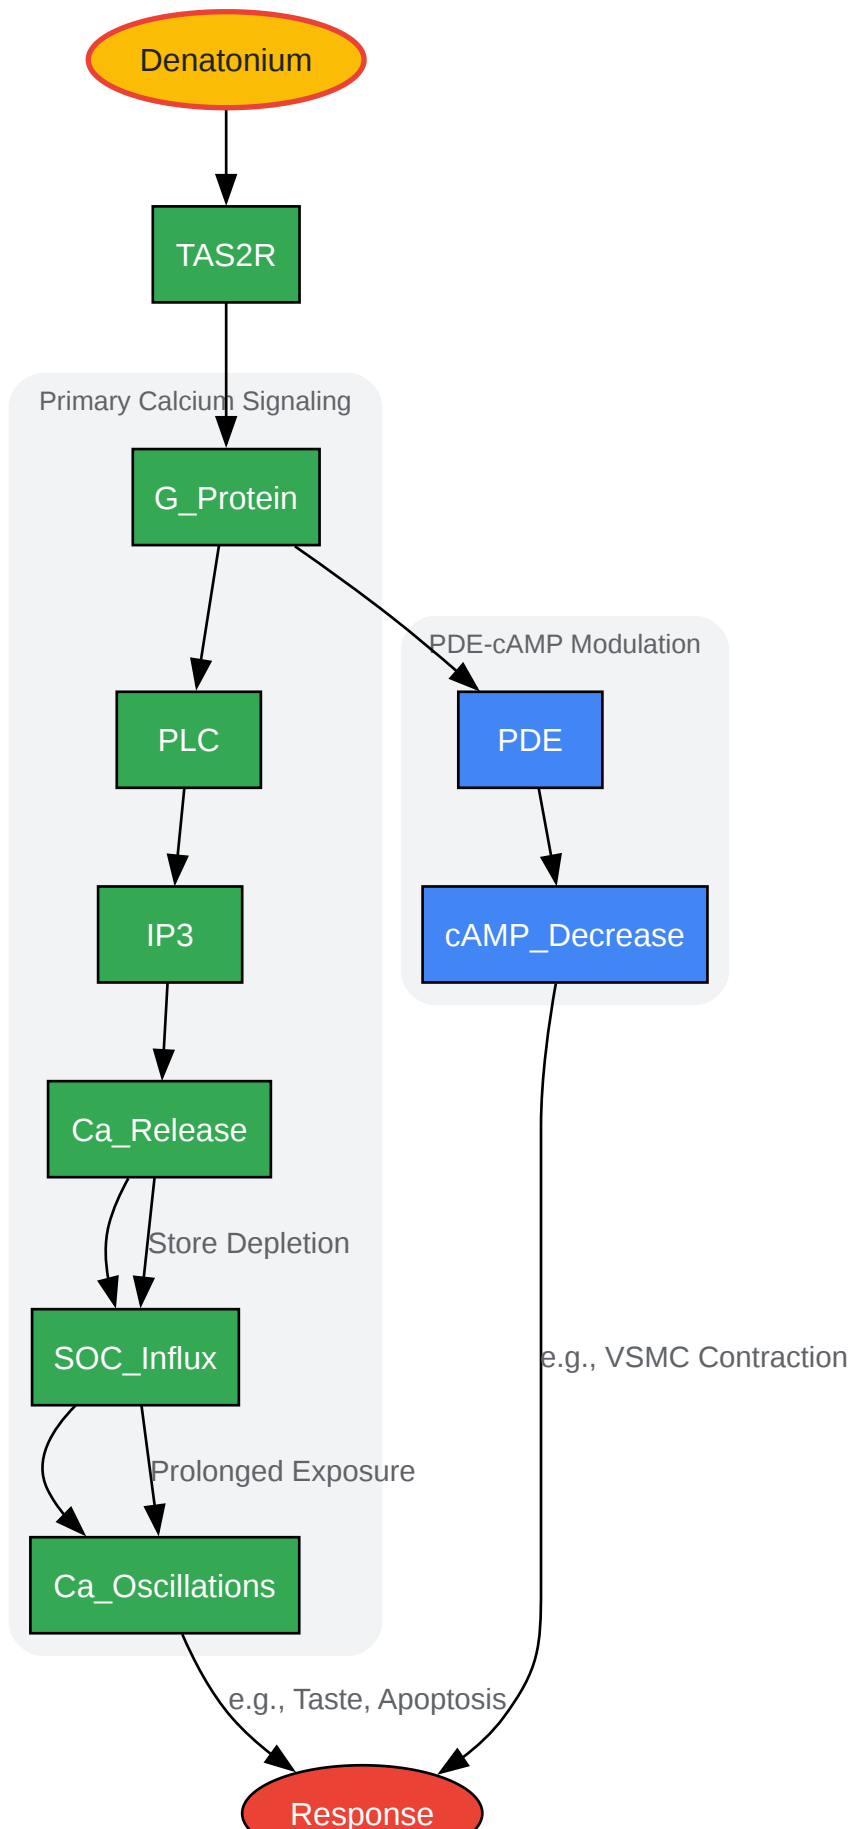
Denatonium

TAS2R

Primary Calcium Signaling

G_Protein

PDE-cAMP Modulation

PLC

PDE

IP3

cAMP_Decrease

Ca_Release

Store Depletion

SOC_Influx

e.g., VSMC Contraction

Prolonged Exposure

Ca_Oscillations

e.g., Taste, Apoptosis

Response